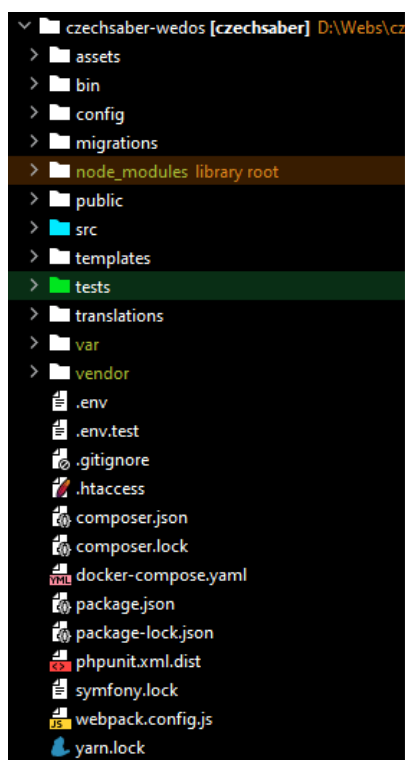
czechsaber-wedos [czechsaber] D:\Webs\cz
assets
bin
config
migrations
node_modules library root
public
src
templates
tests
translations
var
vendor
.env
.env.test
.gitignore
.htaccess
composer.json
composer.lock
docker-compose.yaml
package.json
package-lock.json
phpunit.xml.dist
symfony.lock
webpack.config.js
yarn.lock